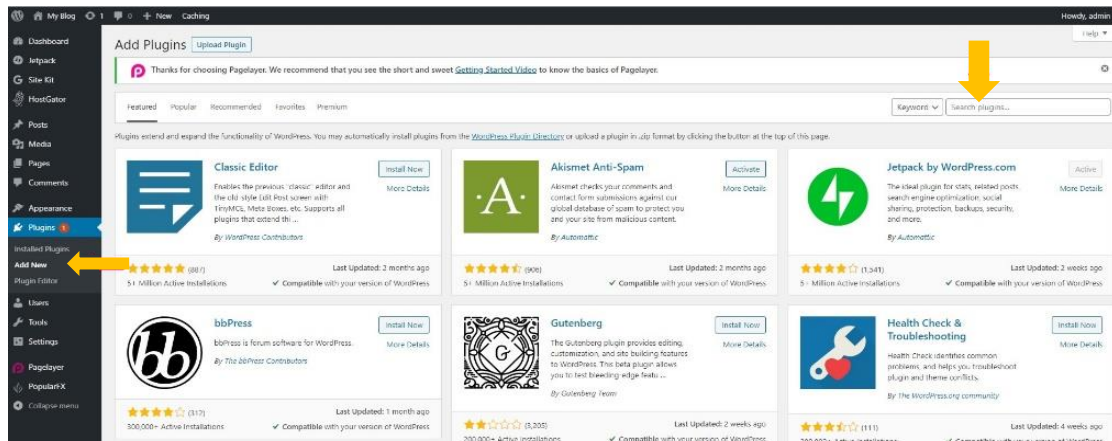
My Blog 1 0 + New Caching
Howdy, admin

Dashboard
Jetpack
Site Kit
HostGator
Posts
Media
Pages
Comments
Appearance
Plugins 1
Installed Plugins
Add New
Plugin Editor
Users
Tools
Settings
Pagelayer
PopularFX
Collapse menu

Add Plugins Upload Plugin
Help ▼

Thanks for choosing Pagelayer. We recommend that you see the short and sweet Getting Started Video to know the basics of Pagelayer.

Featured Popular Recommended Favorites Premium
Keyword Search plugins...

Plugins extend and expand the functionality of WordPress. You may automatically install plugins from the WordPress Plugin Directory or upload a plugin in .zip format by clicking the button at the top of this page.

Classic Editor
Install Now
More Details
Enables the previous "classic" editor and the old-style Edit Post screen with TinyMCE, Meta Boxes, etc. Supports all plugins that extend thi...
By WordPress Contributors
(887)
Last Updated: 2 months ago
5+ Million Active Installations
Compatible with your version of WordPress

Akismet Anti-Spam
Activate
More Details
Akismet checks your comments and contact form submissions against our global database of spam to protect you and your site from malicious content.
By Automattic
(906)
Last Updated: 2 months ago
5+ Million Active Installations
Compatible with your version of WordPress

Jetpack by WordPress.com
Active
More Details
The ideal plugin for stats, related posts, search engine optimization, social sharing, protection, backups, security, and more.
By Automattic
(1,541)
Last Updated: 2 weeks ago
5+ Million Active Installations
Compatible with your version of WordPress

bbPress
Install Now
More Details
bbPress is forum software for WordPress.
By The bbPress Contributors
(317)
Last Updated: 1 month ago
300,000+ Active Installations
Compatible with your version of WordPress

Gutenberg
Install Now
More Details
The Gutenberg plugin provides editing, customization, and site building features to WordPress. This beta plugin allows you to test bleeding-edge featu ...
By Gutenberg Team
(3,205)
Last Updated: 2 weeks ago
200,000+ Active Installations
Compatible with your version of WordPress

Health Check & Troubleshooting
Install Now
More Details
Health Check identifies common problems, and helps you troubleshoot plugin and theme conflicts.
By The WordPress.org community
(111)
Last Updated: 4 weeks ago
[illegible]
Compatible with your version of WordPress